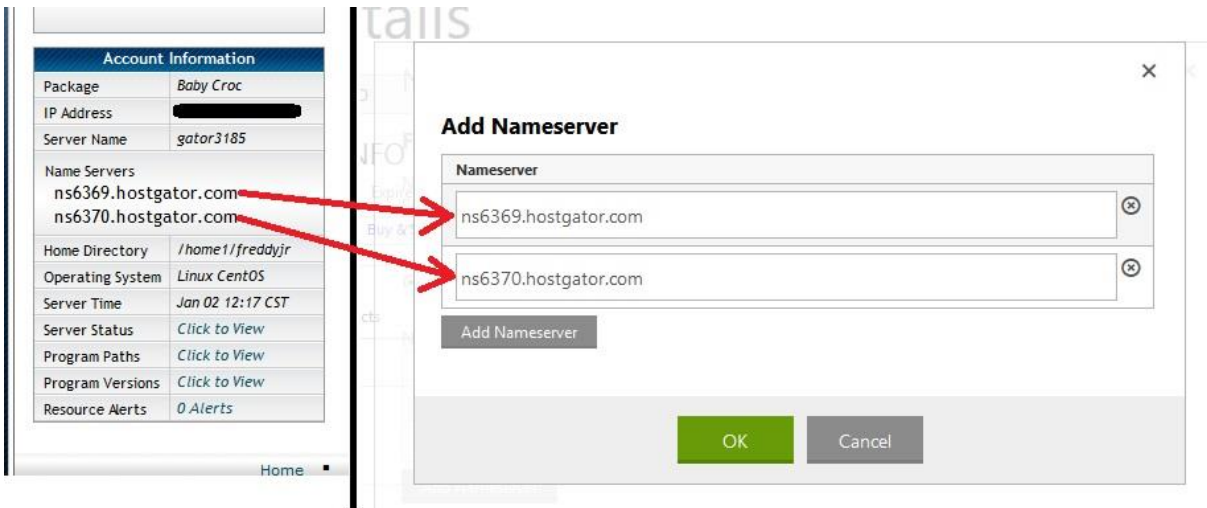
Account Information

| Package | Baby Croc |
|---|---|
| IP Address | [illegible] |
| Server Name | gator3185 |
| Name Servers ns6369.hostgator.com ns6370.hostgator.com | |
| Home Directory | /home1/freddyjr |
| Operating System | Linux CentOS |
| Server Time | Jan 02 12:17 CST |
| Server Status | Click to View |
| Program Paths | Click to View |
| Program Versions | Click to View |
| Resource Alerts | 0 Alerts |

Home

tails

×

Add Nameserver

Nameserver

ns6369.hostgator.com

ns6370.hostgator.com

Add Nameserver

OK

Cancel